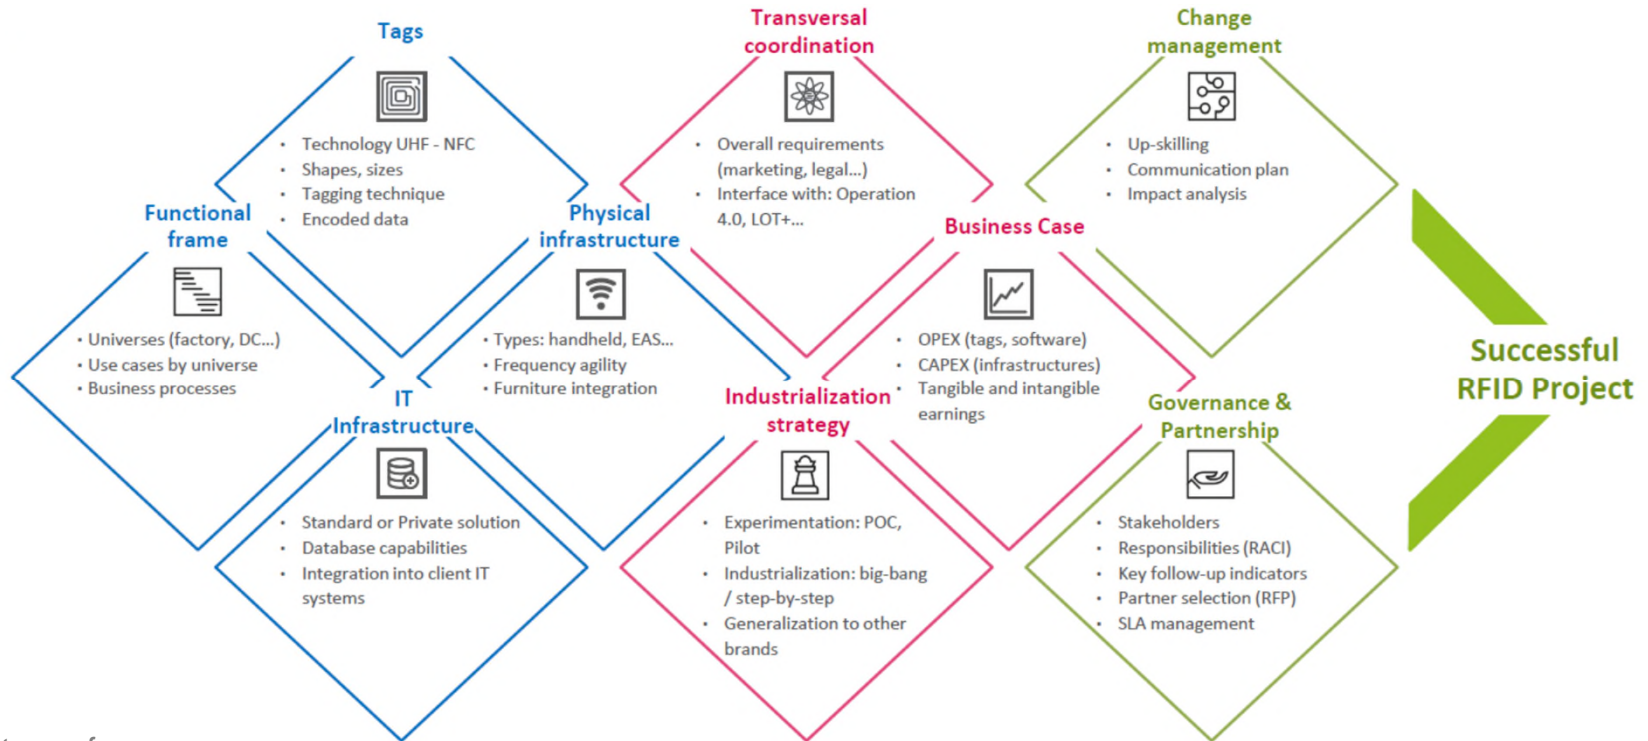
Tags

- Technology UHF - NFC
- Shapes, sizes
- Tagging technique
- Encoded data

Functional frame

- Universes (factory, DC...)
- Use cases by universe
- Business processes

Physical infrastructure

- Types: handheld, EAS...
- Frequency agility
- Furniture integration

IT Infrastructure

- Standard or Private solution
- Database capabilities
- Integration into client IT systems

Transversal coordination

- Overall requirements (marketing, legal...)
- Interface with: Operation 4.0, LOT+...

Business Case

- OPEX (tags, software)
- CAPEX (infrastructures)
- Tangible and intangible earnings

Industrialization strategy

- Experimentation: POC, Pilot
- Industrialization: big-bang / step-by-step
- Generalization to other brands

Change management

- Up-skilling
- Communication plan
- Impact analysis

Governance & Partnership

- Stakeholders
- Responsibilities (RACI)
- Key follow-up indicators
- Partner selection (RFP)
- SLA management

Successful RFID Project